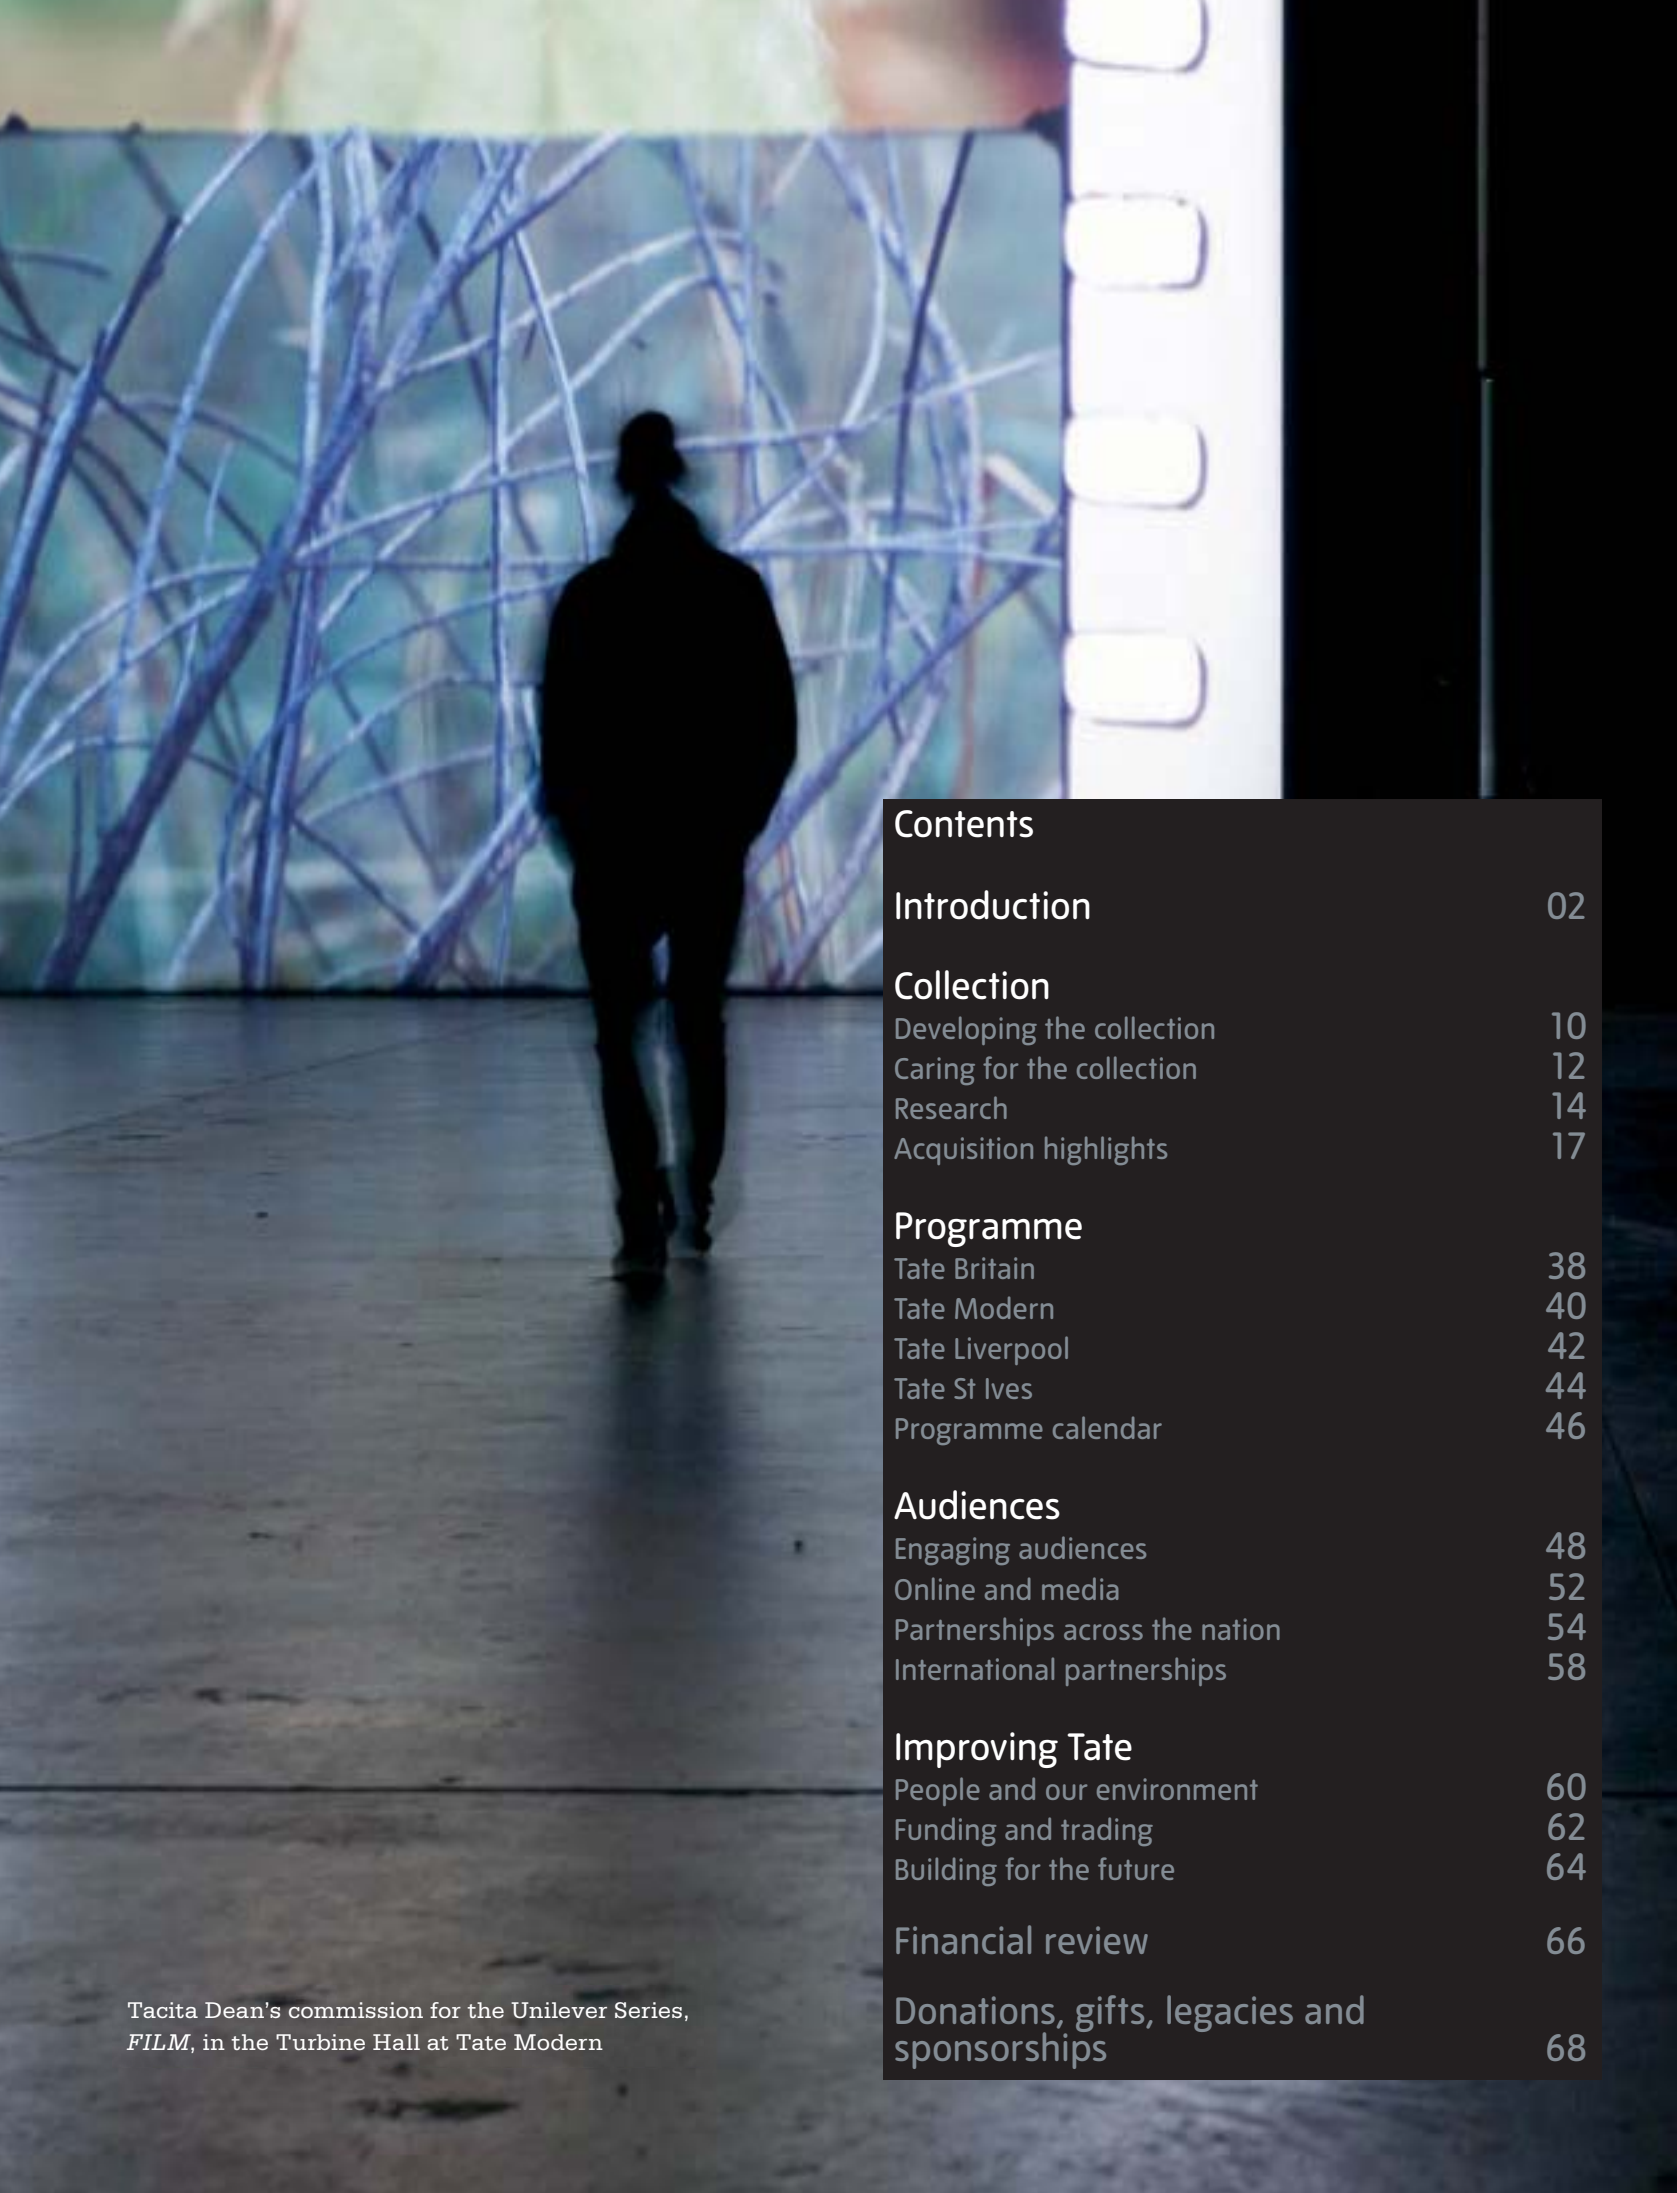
Contents

Introduction 02

Collection
Developing the collection 10
Caring for the collection 12
Research 14
Acquisition highlights 17

Programme
Tate Britain 38
Tate Modern 40
Tate Liverpool 42
Tate St Ives 44
Programme calendar 46

Audiences
Engaging audiences 48
Online and media 52
Partnerships across the nation 54
International partnerships 58

Improving Tate
People and our environment 60
Funding and trading 62
Building for the future 64

Financial review 66

Donations, gifts, legacies and sponsorships 68

Tacita Dean's commission for the Unilever Series, *FILM*, in the Turbine Hall at Tate Modern